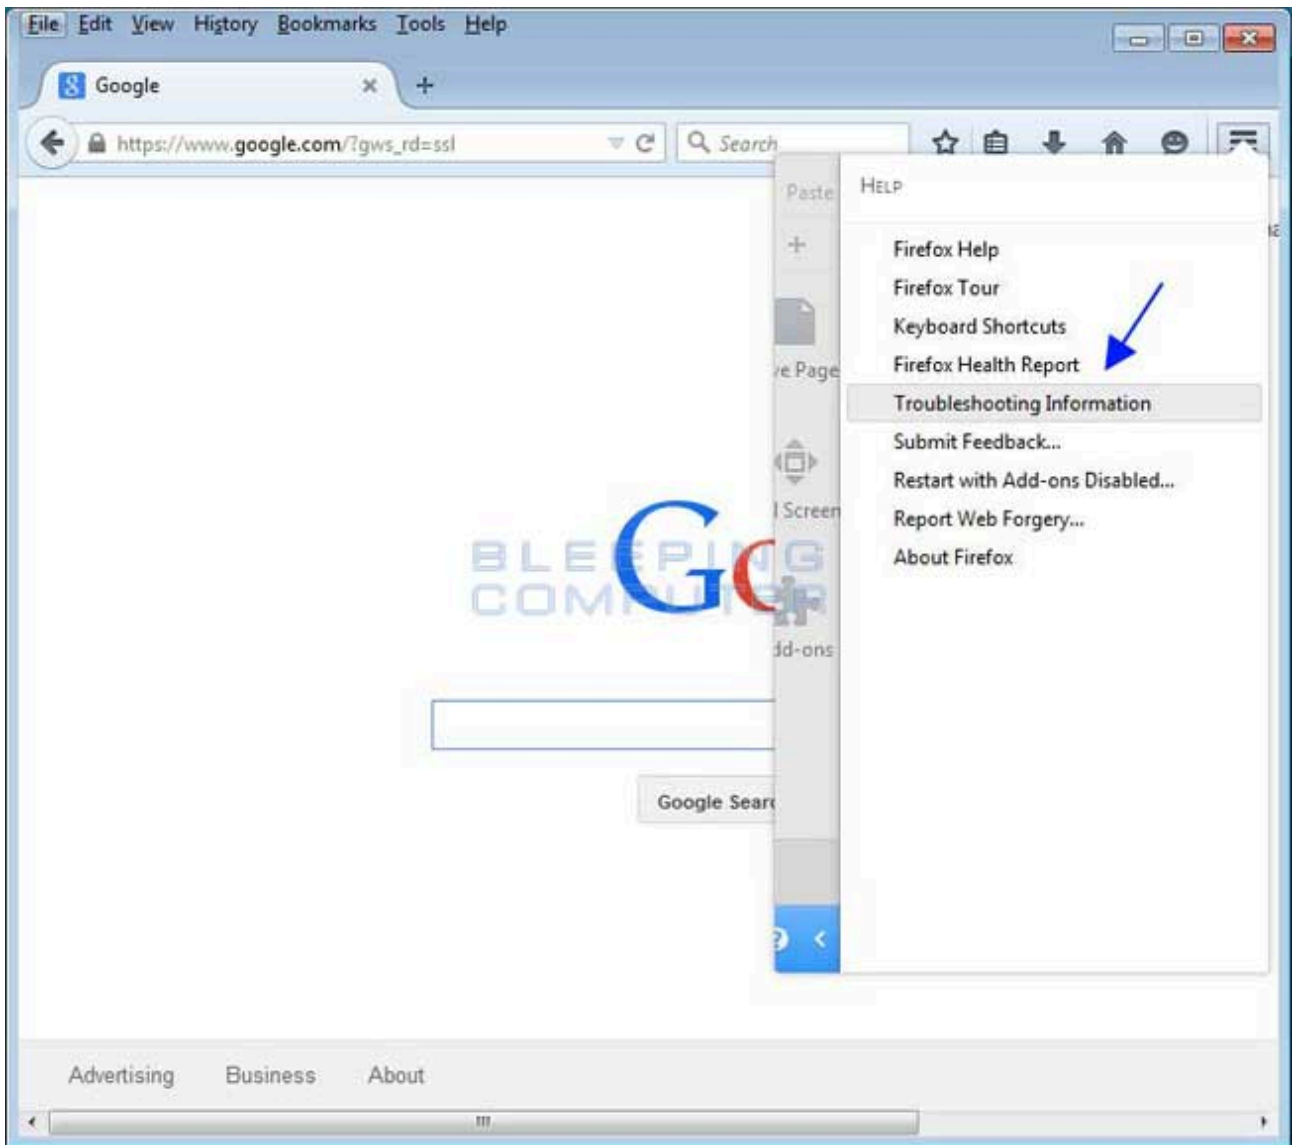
File Edit View History Bookmarks Tools Help

Google

https://www.google.com/?gws_rd=ssl

Search

Paste

ve Page

l Screen

dd-ons

HELP

Firefox Help
Firefox Tour
Keyboard Shortcuts
Firefox Health Report
Troubleshooting Information
Submit Feedback...
Restart with Add-ons Disabled...
Report Web Forgery...
About Firefox

BLEEPING COMPUTER

Google Searc

Advertising Business About